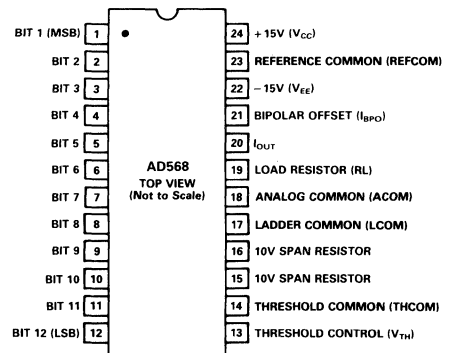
BIT 1 (MSB) 1
BIT 2 2
BIT 3 3
BIT 4 4
BIT 5 5
BIT 6 6
BIT 7 7
BIT 8 8
BIT 9 9
BIT 10 10
BIT 11 11
BIT 12 (LSB) 12

AD568
TOP VIEW
(Not to Scale)

24 +15V ($V_{CC}$)
23 REFERENCE COMMON (REFCOM)
22 −15V ($V_{EE}$)
21 BIPOLAR OFFSET ($I_{BPO}$)
20 $I_{OUT}$
19 LOAD RESISTOR (RL)
18 ANALOG COMMON (ACOM)
17 LADDER COMMON (LCOM)
16 10V SPAN RESISTOR
15 10V SPAN RESISTOR
14 THRESHOLD COMMON (THCOM)
13 THRESHOLD CONTROL ($V_{TH}$)